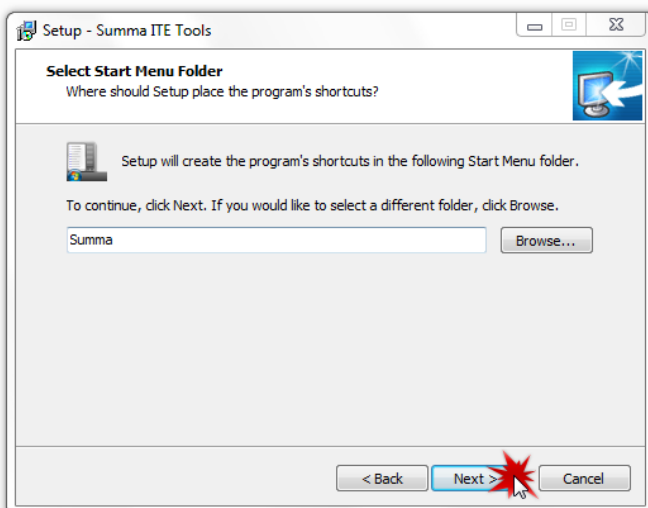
Setup - Summa ITE Tools

Select Start Menu Folder
Where should Setup place the program's shortcuts?

Setup will create the program's shortcuts in the following Start Menu folder.

To continue, click Next. If you would like to select a different folder, click Browse.

Summa

Browse...

< Back

Next >

Cancel